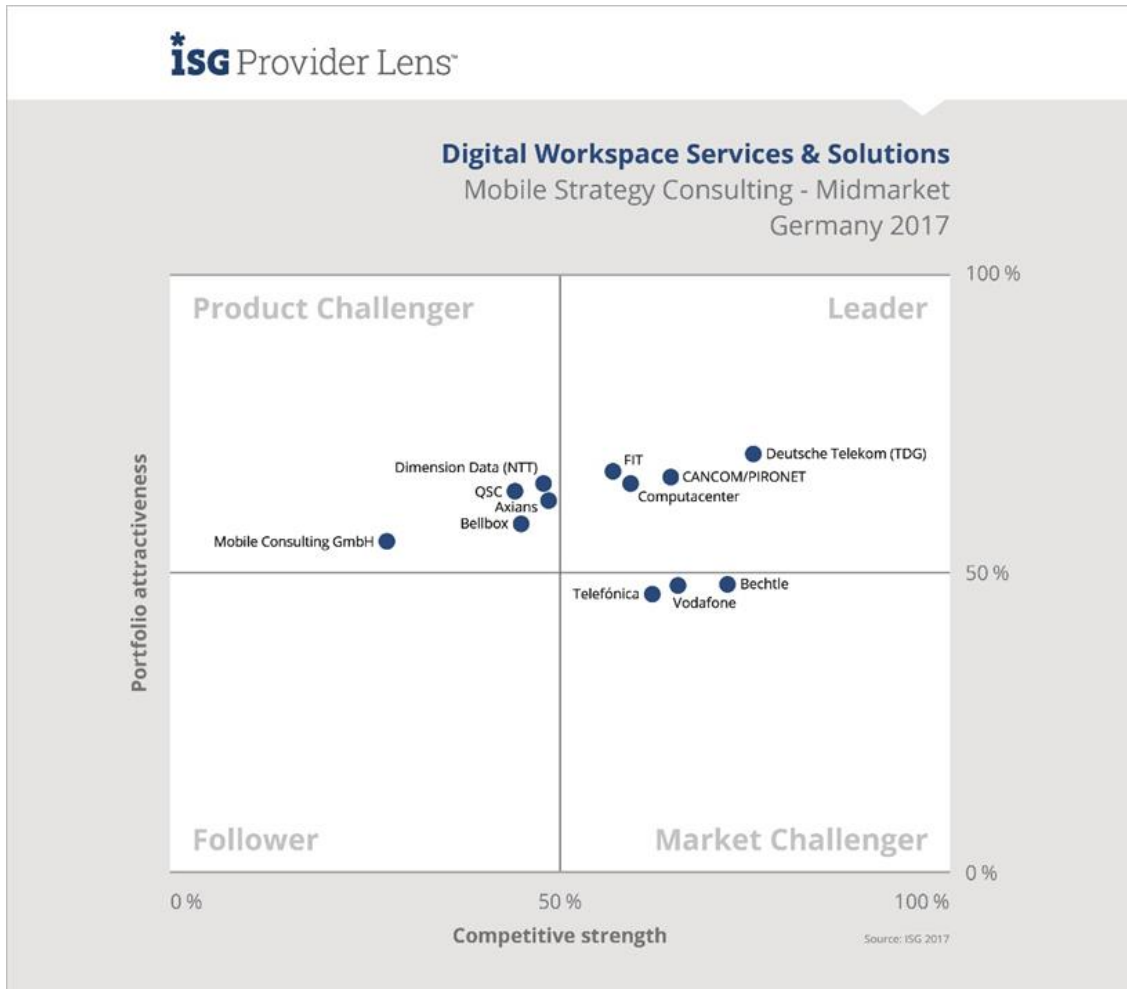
ISG Provider Lens™

Digital Workspace Services & Solutions
Mobile Strategy Consulting - Midmarket
Germany 2017

100 %

Product Challenger

Leader

Portfolio attractiveness

Dimension Data (NTT)
QSC
Axians
Bellbox
Mobile Consulting GmbH

FIT
CANCOM/PIRONET
Computacenter
Deutsche Telekom (TDG)

50 %

Telefónica
Vodafone
Bechtle

Follower

Market Challenger

0 %

0 %
50 %
100 %

Competitive strength

Source: ISG 2017